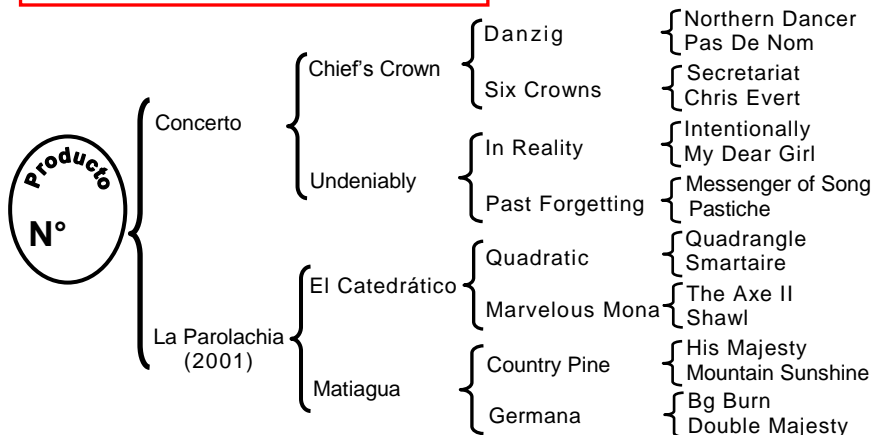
Producto
N°

Concerto
Chief's Crown
Danzig
Northern Dancer
Pas De Nom
Six Crowns
Secretariat
Chris Evert
Undeniably
In Reality
Intentionally
My Dear Girl
Past Forgetting
Messenger of Song
Pastiche

La Parolachia (2001)
El Catedrático
Quadratic
Quadrangle
Smartaire
Marvelous Mona
The Axe II
Shawl
Matiagua
Country Pine
His Majesty
Mountain Sunshine
Germana
Bg Burn
Double Majesty